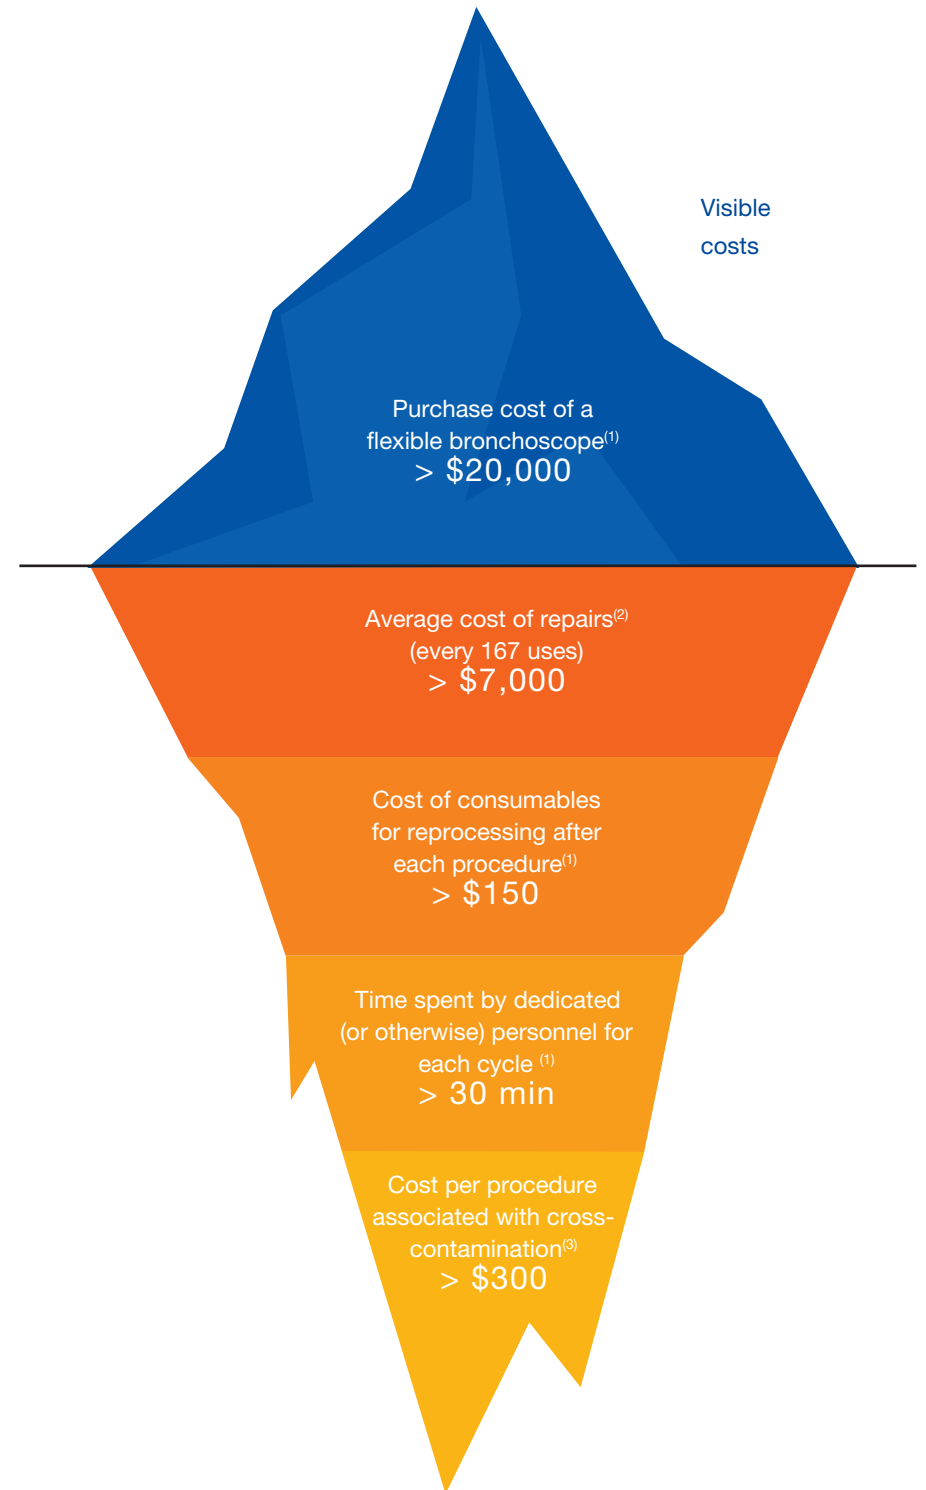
Visible costs

Purchase cost of a flexible bronchoscope$^{(1)}$
> \$20,000

Average cost of repairs$^{(2)}$
(every 167 uses)
> \$7,000

Cost of consumables for reprocessing after each procedure$^{(1)}$
> \$150

Time spent by dedicated (or otherwise) personnel for each cycle $^{(1)}$
> 30 min

Cost per procedure associated with cross-contamination$^{(3)}$
> \$300